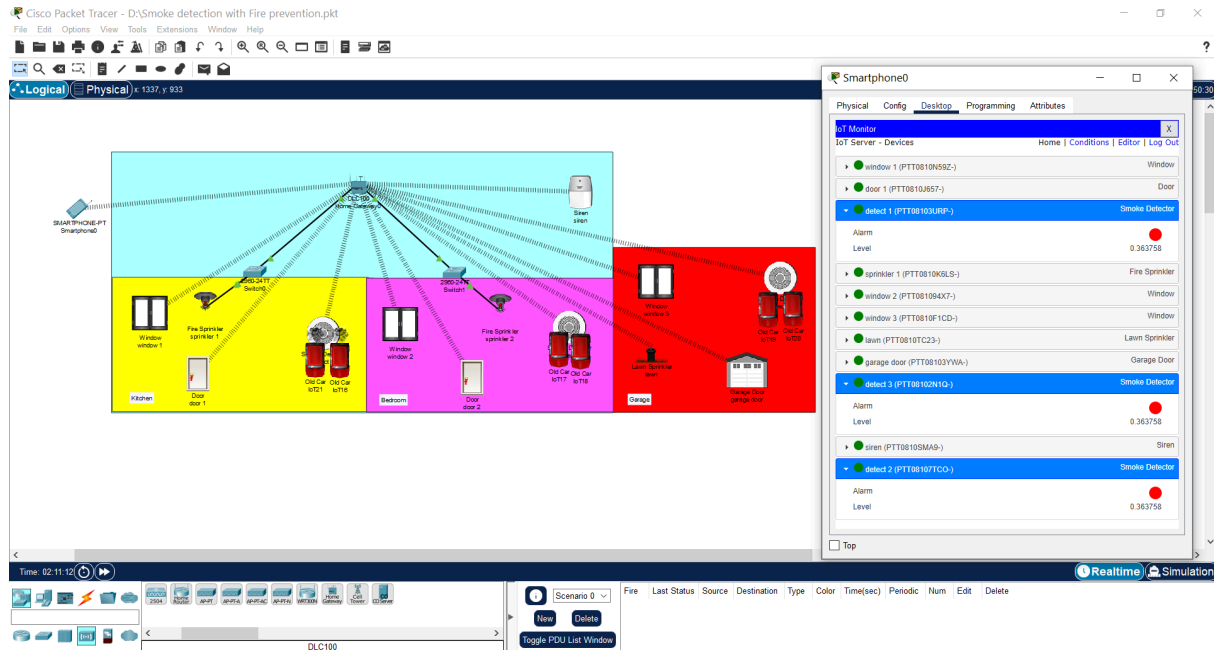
Cisco Packet Tracer - D:\Smoke detection with Fire prevention.pkt
File Edit Options View Tools Extensions Window Help
Logical Physical x: 1337, y: 933
SMARTPHONE-PT Smartphone0
DLC100 Home Gateway
Siren siren
2960-24TT Switch0
2960-24TT Switch1
Window window 1
Fire Sprinkler sprinkler 1
Old Car IoT21
Old Car IoT16
Door door 1
Kitchen
Window window 2
Fire Sprinkler sprinkler 2
Old Car IoT17
Old Car IoT18
Door door 2
Bedroom
Window window 3
Old Car IoT19
Old Car IoT20
Lawn Sprinkler lawn
Garage Door garage door
Garage
Smartphone0
Physical Config Desktop Programming Attributes
IoT Monitor
X
IoT Server - Devices
Home | Conditions | Editor | Log Out
window 1 (PTT0810N59Z-) Window
door 1 (PTT0810J657-) Door
detect 1 (PTT08103URP-) Smoke Detector
Alarm
Level 0.363758
sprinkler 1 (PTT0810K6LS-) Fire Sprinkler
window 2 (PTT081094X7-) Window
window 3 (PTT0810F1CD-) Window
lawn (PTT0810TC23-) Lawn Sprinkler
garage door (PTT08103YWA-) Garage Door
detect 3 (PTT08102N1Q-) Smoke Detector
Alarm
Level 0.363758
siren (PTT0810SMA9-) Siren
detect 2 (PTT08107TCO-) Smoke Detector
Alarm
Level 0.363758
Top
Time: 02:11:12
Realtime Simulation
2504 Home Router AP-PT AP-PT-A AP-PT-AC AP-PT-N WRT300N Home Gateway Cell Tower CO Server
DLC100
Scenario 0
New Delete
Toggle PDU List Window
Fire Last Status Source Destination Type Color Time(sec) Periodic Num Edit Delete